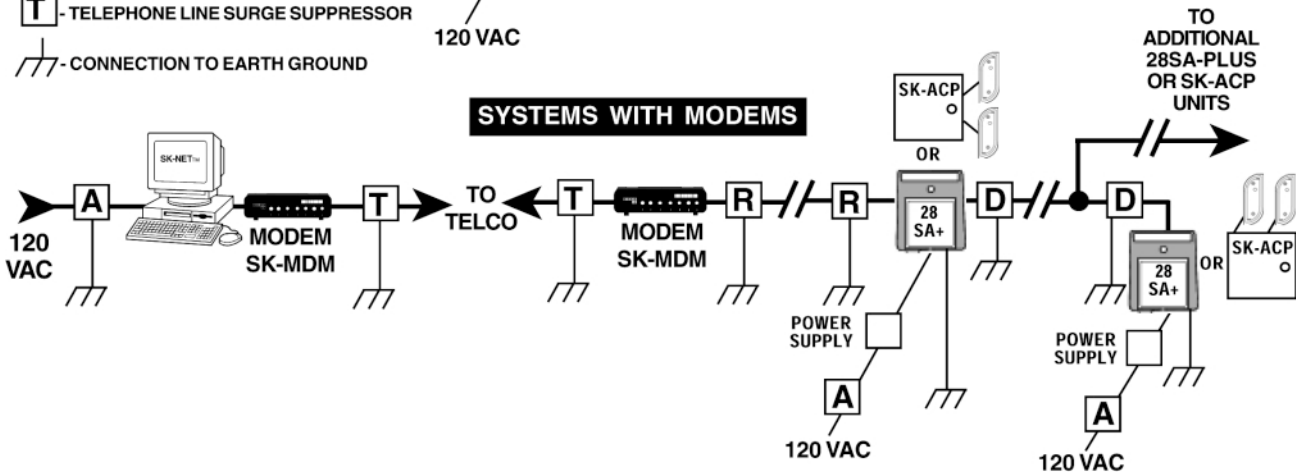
T - TELEPHONE LINE SURGE SUPPRESSOR

- CONNECTION TO EARTH GROUND

120 VAC

TO ADDITIONAL 28SA-PLUS OR SK-ACP UNITS

SYSTEMS WITH MODEMS

SK-ACP

OR

A

120 VAC

SK-NET™

MODEM SK-MDM

T

TO TELCO

T

MODEM SK-MDM

R

R

28 SA+

D

D

28 SA+

OR

SK-ACP

POWER SUPPLY

A

120 VAC

POWER SUPPLY

A

120 VAC